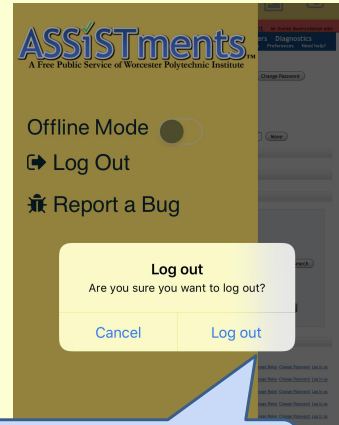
ASSISTments™
A Free Public Service of Worcester Polytechnic Institute

Offline Mode

Log Out

Report a Bug

Log out
Are you sure you want to log out?

Cancel

Log out

ars Diagnostics
Preferences Need help?

Change Password

More